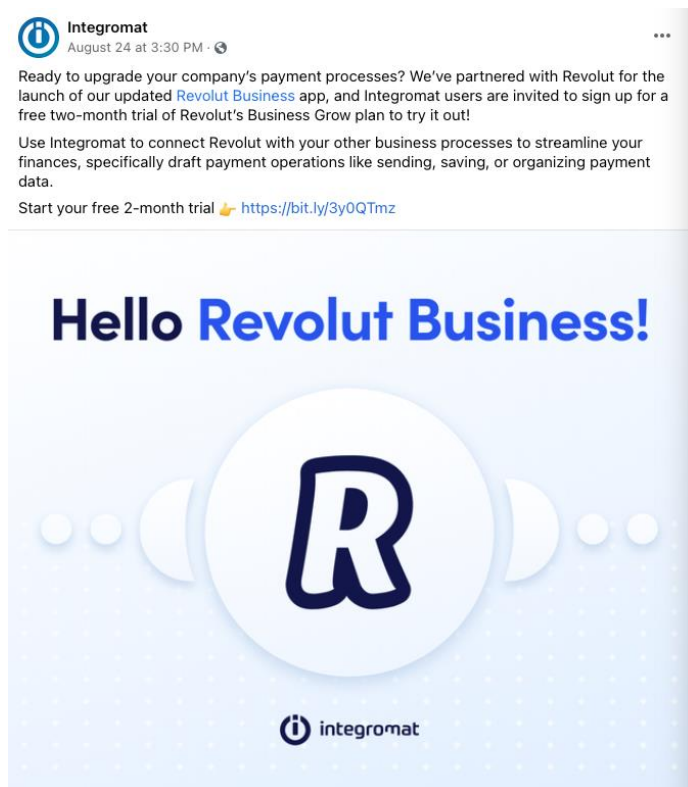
Integromat
August 24 at 3:30 PM ·

Ready to upgrade your company's payment processes? We've partnered with Revolut for the launch of our updated Revolut Business app, and Integromat users are invited to sign up for a free two-month trial of Revolut's Business Grow plan to try it out!

Use Integromat to connect Revolut with your other business processes to streamline your finances, specifically draft payment operations like sending, saving, or organizing payment data.

Start your free 2-month trial 👉 https://bit.ly/3y0QTmz

Hello Revolut Business!

R

integromat